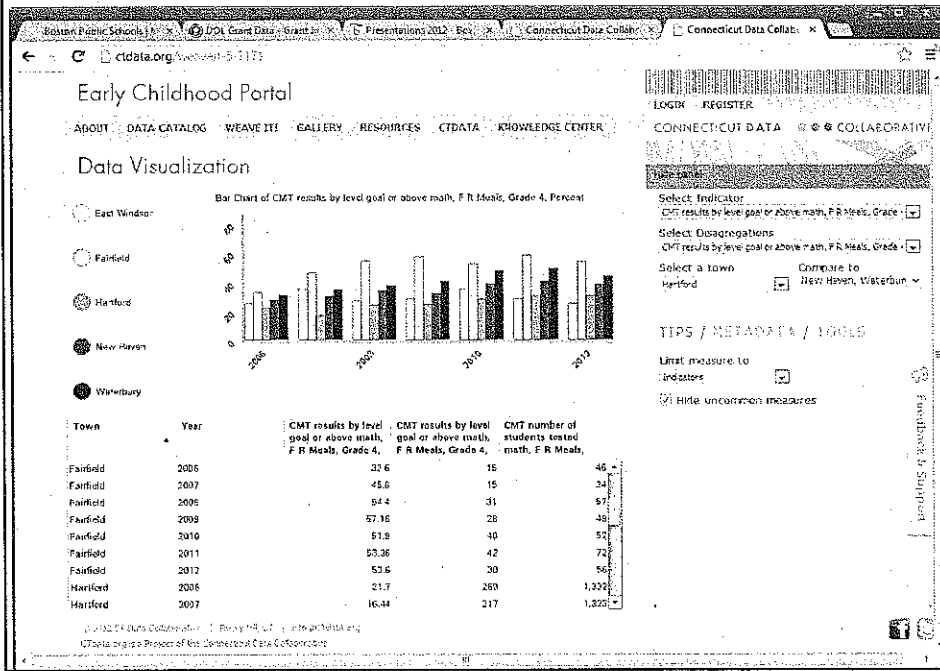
Boston Public Schools | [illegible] × | DOL Grant Data - Grant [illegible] × | Presentations 2012 - Bo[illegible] × | Connecticut Data Collabo × | Connecticut Data Collab ×

ctdata.org/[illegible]

Early Childhood Portal

ABOUT DATA CATALOG WEAVE IT! GALLERY RESOURCES CTDATA KNOWLEDGE CENTER

LOGIN REGISTER

CONNECTICUT DATA COLLABORATIVE

Data Visualization

East Windsor

Fairfield

Hartford

New Haven

Waterbury

Bar Chart of CMT results by level goal or above math, F R Meals, Grade 4, Percent

0 20 40 60 80

2006 2008 2010 2012

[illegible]

Select Indicator
CMT results by level goal or above math, F R Meals, Grade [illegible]

Select Disaggregations
CMT results by level goal or above math, F R Meals, Grade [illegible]

Select a town
Hartford

Compare to
New Haven, Waterbury

TIPS / METADATA / TOOLS

Limit measure to
Indicators

Hide uncommon measures

Feedback & Support

| Town | Year | CMT results by level goal or above math, F R Meals, Grade 4, | CMT results by level goal or above math, F R Meals, Grade 4, | CMT number of students tested math, F R Meals, |
|---|---|---|---|---|
| Fairfield | 2006 | 32.6 | 15 | 46 |
| Fairfield | 2007 | 45.6 | 15 | 34 |
| Fairfield | 2008 | 54.4 | 31 | 57 |
| Fairfield | 2009 | 57.16 | 28 | 49 |
| Fairfield | 2010 | 51.9 | 40 | 52 |
| Fairfield | 2011 | 58.36 | 42 | 72 |
| Fairfield | 2012 | 53.6 | 30 | 56 |
| Hartford | 2006 | 21.7 | 260 | 1,332 |
| Hartford | 2007 | 16.44 | 217 | 1,323 |

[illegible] CT Data Collaborative | Privacy Policy | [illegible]
CTdata.org is a Project of the Connecticut Data Collaborative